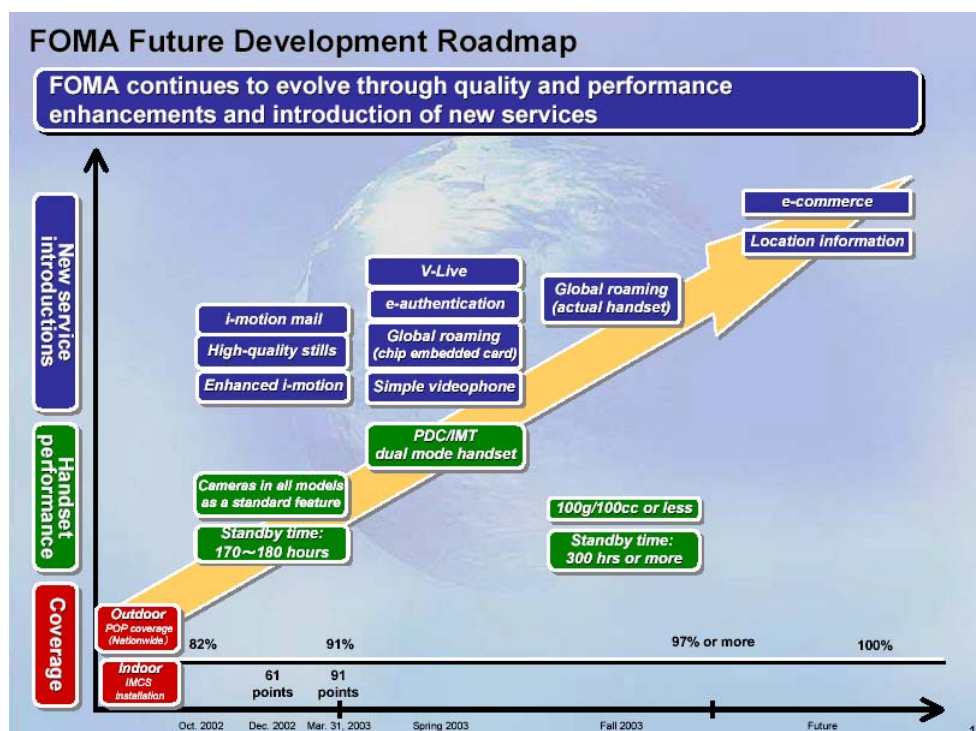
FOMA Future Development Roadmap

FOMA continues to evolve through quality and performance enhancements and introduction of new services

New service introductions

Handset performance

Coverage

e-commerce

Location information

V-Live

e-authentication

Global roaming (chip embedded card)

Simple videophone

Global roaming (actual handset)

i-motion mail

High-quality stills

Enhanced i-motion

PDC/IMT dual mode handset

Cameras in all models as a standard feature

Standby time: 170～180 hours

100g/100cc or less

Standby time: 300 hrs or more

Outdoor
POP coverage (Nationwide)

82%

91%

97% or more

100%

Indoor
IMCS installation

61 points

91 points

Oct. 2002

Dec. 2002

Mar. 31, 2003

Spring 2003

Fall 2003

Future